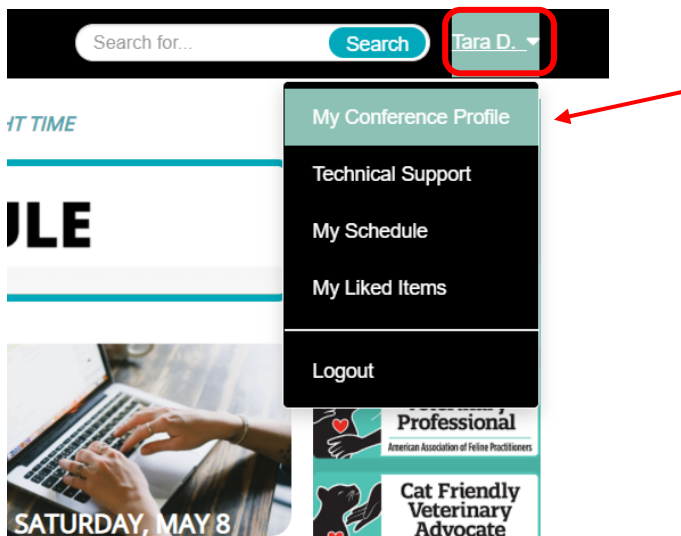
Search for...

Search

Tara D.

HT TIME

ULE

My Conference Profile

Technical Support

My Schedule

My Liked Items

Logout

Professional

American Association of Feline Practitioners

Cat Friendly Veterinary Advocate

SATURDAY, MAY 8